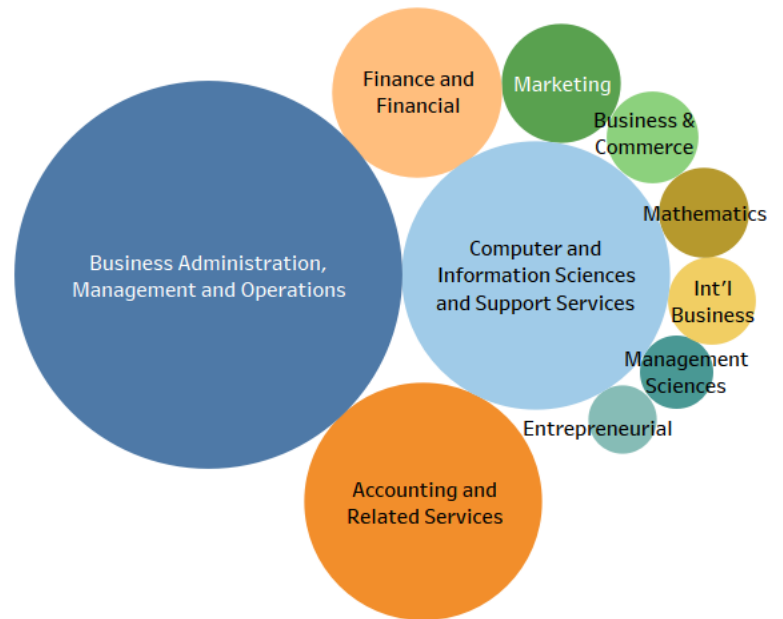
Finance and Financial

Marketing

Business & Commerce

Mathematics

Business Administration, Management and Operations

Computer and Information Sciences and Support Services

Int'l Business

Management Sciences

Entrepreneurial

Accounting and Related Services